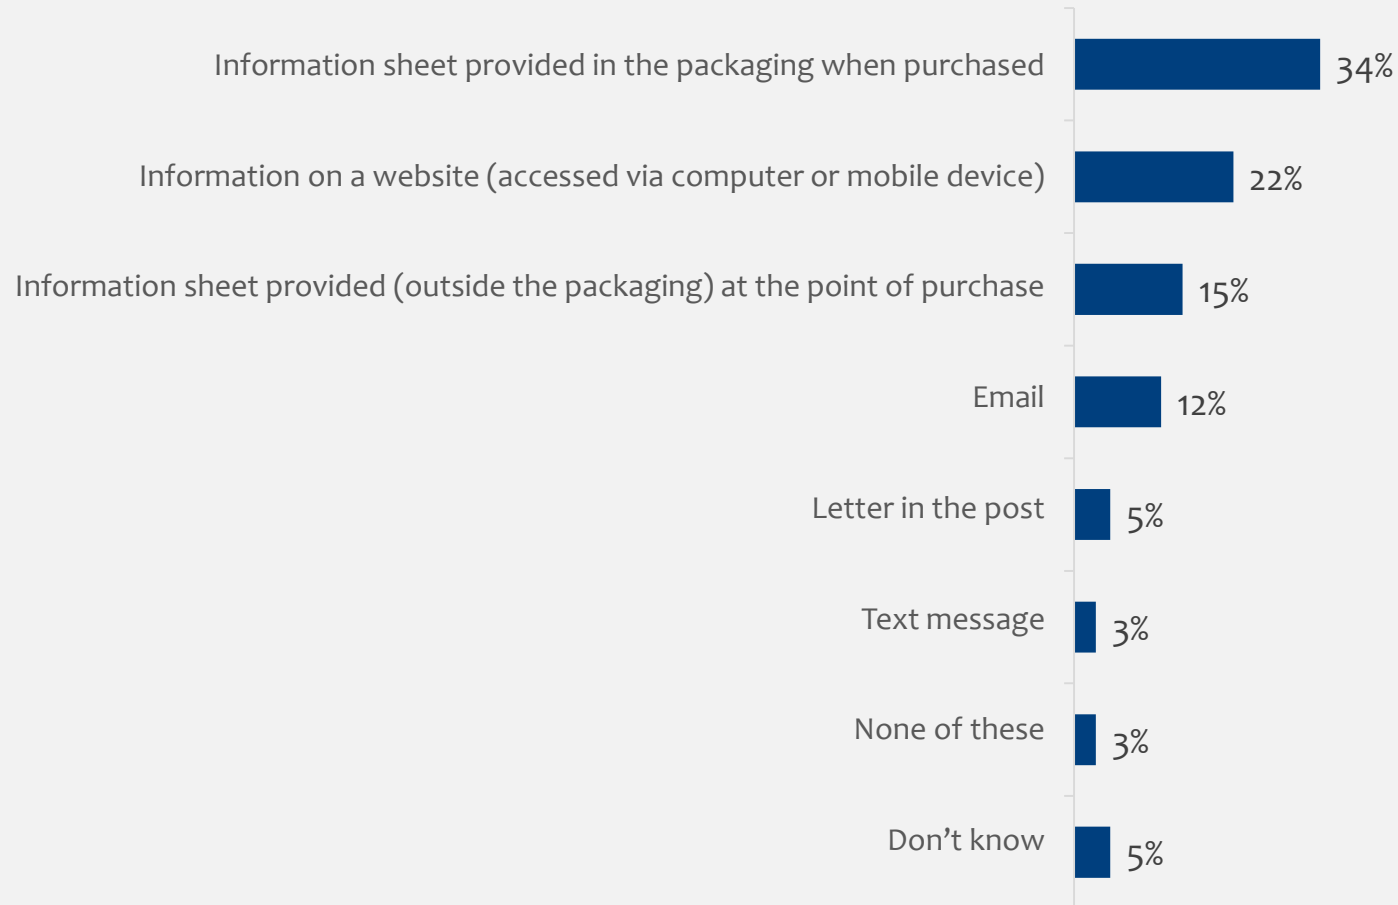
| | |
|---|---|
| Information sheet provided in the packaging when purchased | 34% |
| Information on a website (accessed via computer or mobile device) | 22% |
| Information sheet provided (outside the packaging) at the point of purchase | 15% |
| Email | 12% |
| Letter in the post | 5% |
| Text message | 3% |
| None of these | 3% |
| Don’t know | 5% |